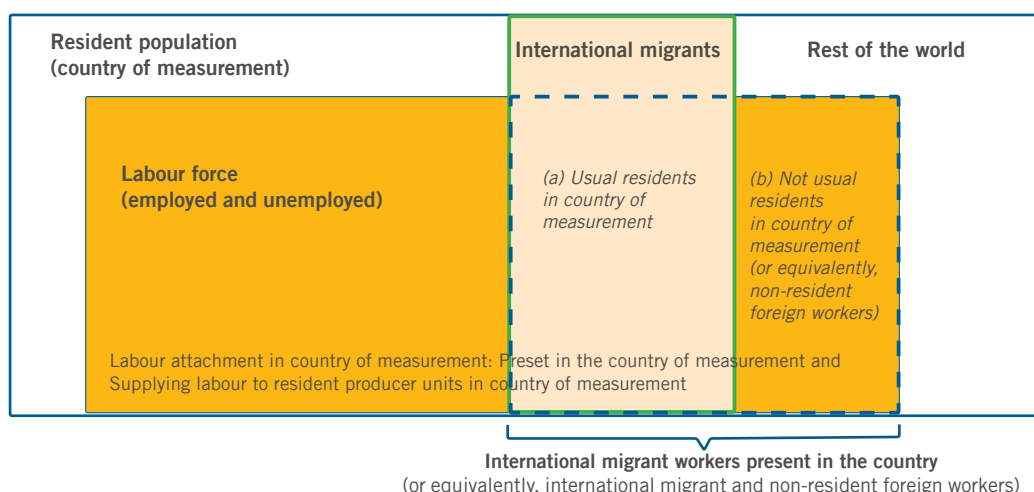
Resident population
(country of measurement)

International migrants

Rest of the world

Labour force
(employed and unemployed)

(a) Usual residents in country of measurement

(b) Not usual residents in country of measurement (or equivalently, non-resident foreign workers)

Labour attachment in country of measurement: Preset in the country of measurement and Supplying labour to resident producer units in country of measurement

International migrant workers present in the country
(or equivalently, international migrant and non-resident foreign workers)